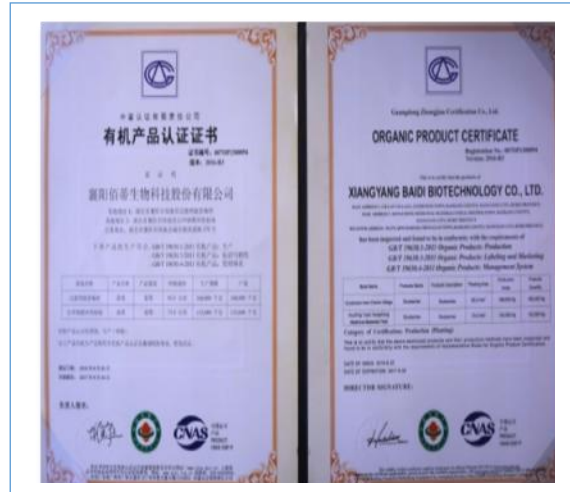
有机产品认证证书

襄阳佰蒂生物科技股份有限公司

CNAS

Guangdong Zhongjian Certification Co., Ltd.

ORGANIC PRODUCT CERTIFICATE

XIANGYANG BAIDI BIOTECHNOLOGY CO., LTD.

GB/T 19630.1-2011 Organic Products: Production
GB/T 19630.3-2011 Organic Products: Labeling and Marketing
GB/T 19630.4-2011 Organic Products: Management System

Category of Certification: Production (Planting)

DIRECTOR SIGNATURE:

CNAS

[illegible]